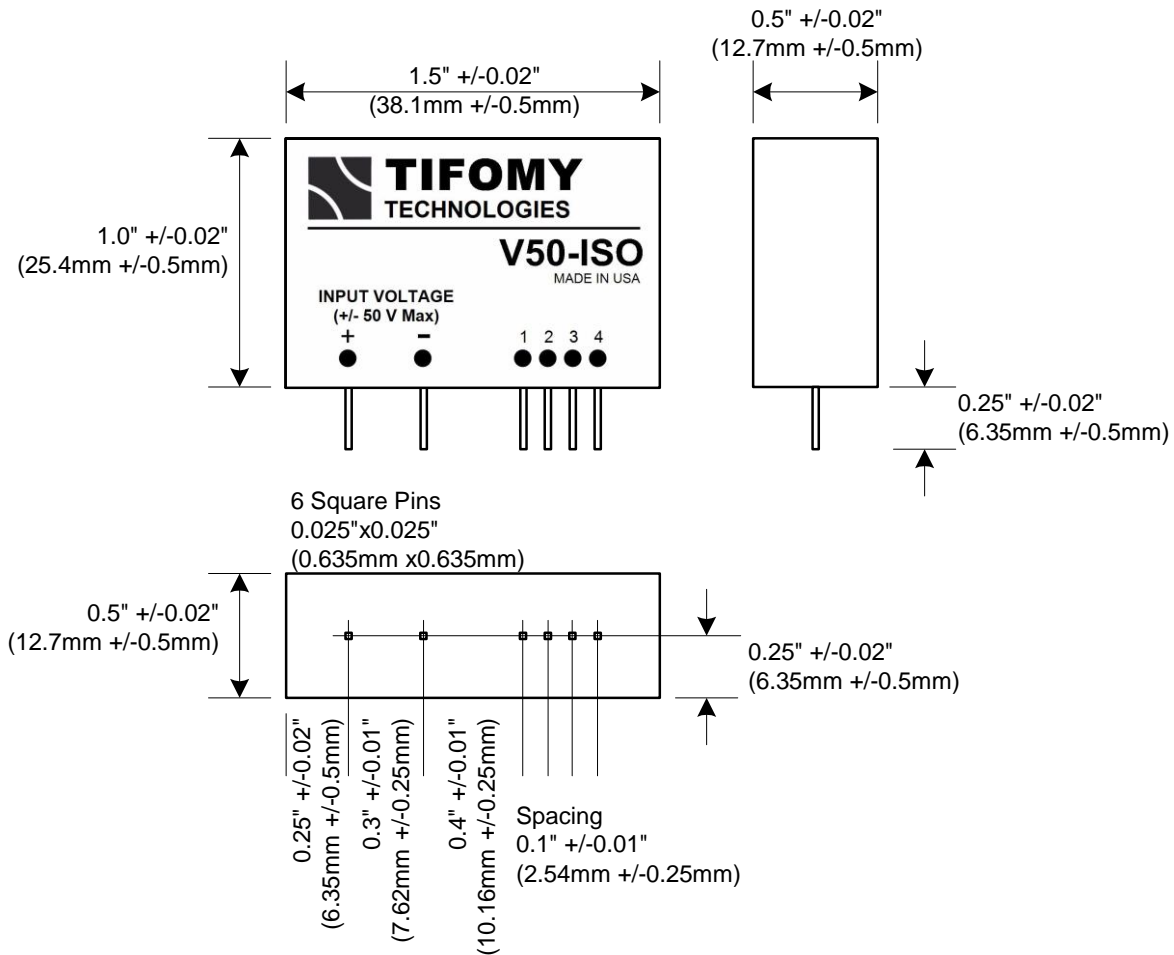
1.5" +/-0.02"
(38.1mm +/-0.5mm)

0.5" +/-0.02"
(12.7mm +/-0.5mm)

1.0" +/-0.02"
(25.4mm +/-0.5mm)

TIFOMY
TECHNOLOGIES
V50-ISO
MADE IN USA

INPUT VOLTAGE
(+/- 50 V Max)
+ −
1 2 3 4

0.25" +/-0.02"
(6.35mm +/-0.5mm)

6 Square Pins
0.025"x0.025"
(0.635mm x0.635mm)

0.5" +/-0.02"
(12.7mm +/-0.5mm)

0.25" +/-0.02"
(6.35mm +/-0.5mm)

0.25" +/-0.02"
(6.35mm +/-0.5mm)

0.3" +/-0.01"
(7.62mm +/-0.25mm)

0.4" +/-0.01"
(10.16mm +/-0.25mm)

Spacing
0.1" +/-0.01"
(2.54mm +/-0.25mm)